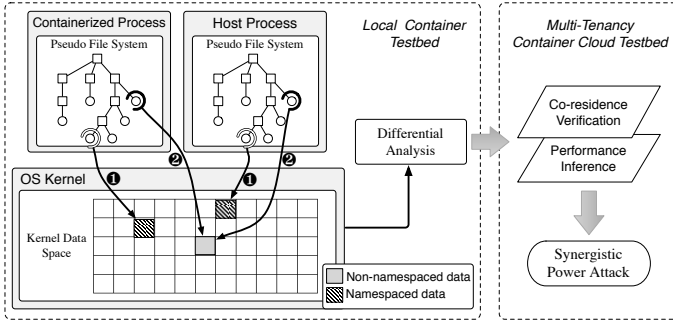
Containerized Process

Pseudo File System

Host Process

Pseudo File System

Local Container Testbed

Multi-Tenancy Container Cloud Testbed

❶

❷

❶

❷

Differential Analysis

Co-residence Verification

Performance Inference

OS Kernel

Kernel Data Space

Non-namespaced data

Namespaced data

Synergistic Power Attack